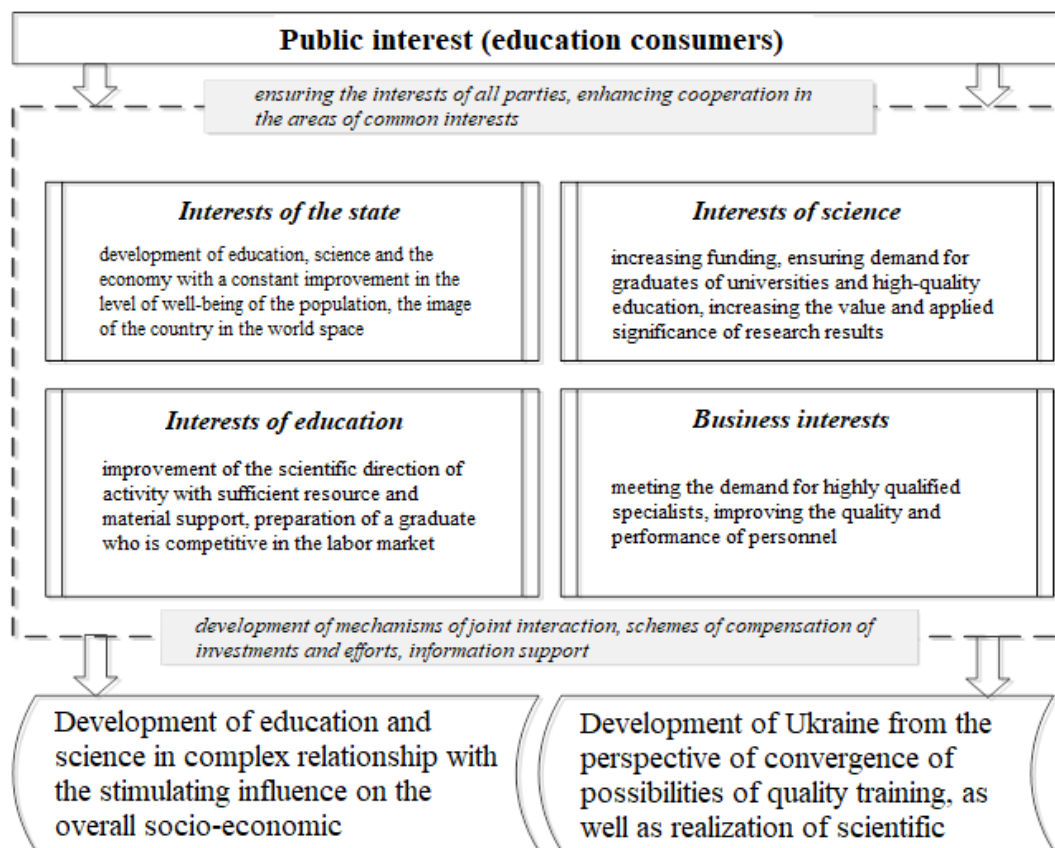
Public interest (education consumers)

ensuring the interests of all parties, enhancing cooperation in the areas of common interests

Interests of the state

development of education, science and the economy with a constant improvement in the level of well-being of the population, the image of the country in the world space

Interests of science

increasing funding, ensuring demand for graduates of universities and high-quality education, increasing the value and applied significance of research results

Interests of education

improvement of the scientific direction of activity with sufficient resource and material support, preparation of a graduate who is competitive in the labor market

Business interests

meeting the demand for highly qualified specialists, improving the quality and performance of personnel

development of mechanisms of joint interaction, schemes of compensation of investments and efforts, information support

Development of education and science in complex relationship with the stimulating influence on the overall socio-economic

Development of Ukraine from the perspective of convergence of possibilities of quality training, as well as realization of scientific